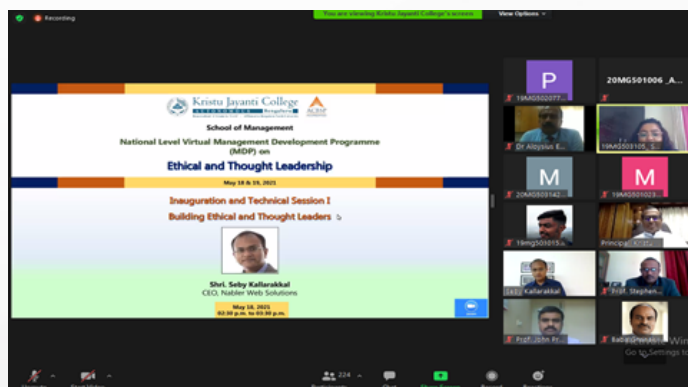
Recording

You are viewing Kristu Jayanti College's screen

View Options

Kristu Jayanti College

ACBSP

School of Management

National Level Virtual Management Development Programme (MDP) on

Ethical and Thought Leadership

May 18 & 19, 2021

Inauguration and Technical Session I

Building Ethical and Thought Leaders

Shri. Seby Kallarakkal

CEO, Nabler Web Solutions

May 18, 2021

02:30 p.m. to 03:30 p.m.

P

19MGS02077...

20MGS01006_A...

Dr Aloysius E...

19MGS03105_S...

M

20MGS00142...

M

19MGS01023...

19MGS01015...

Princip...

Kallarakkal

Prof. Stephen...

Prof. John Fr...

Babu...

224

Activate Windows

Go to Settings to